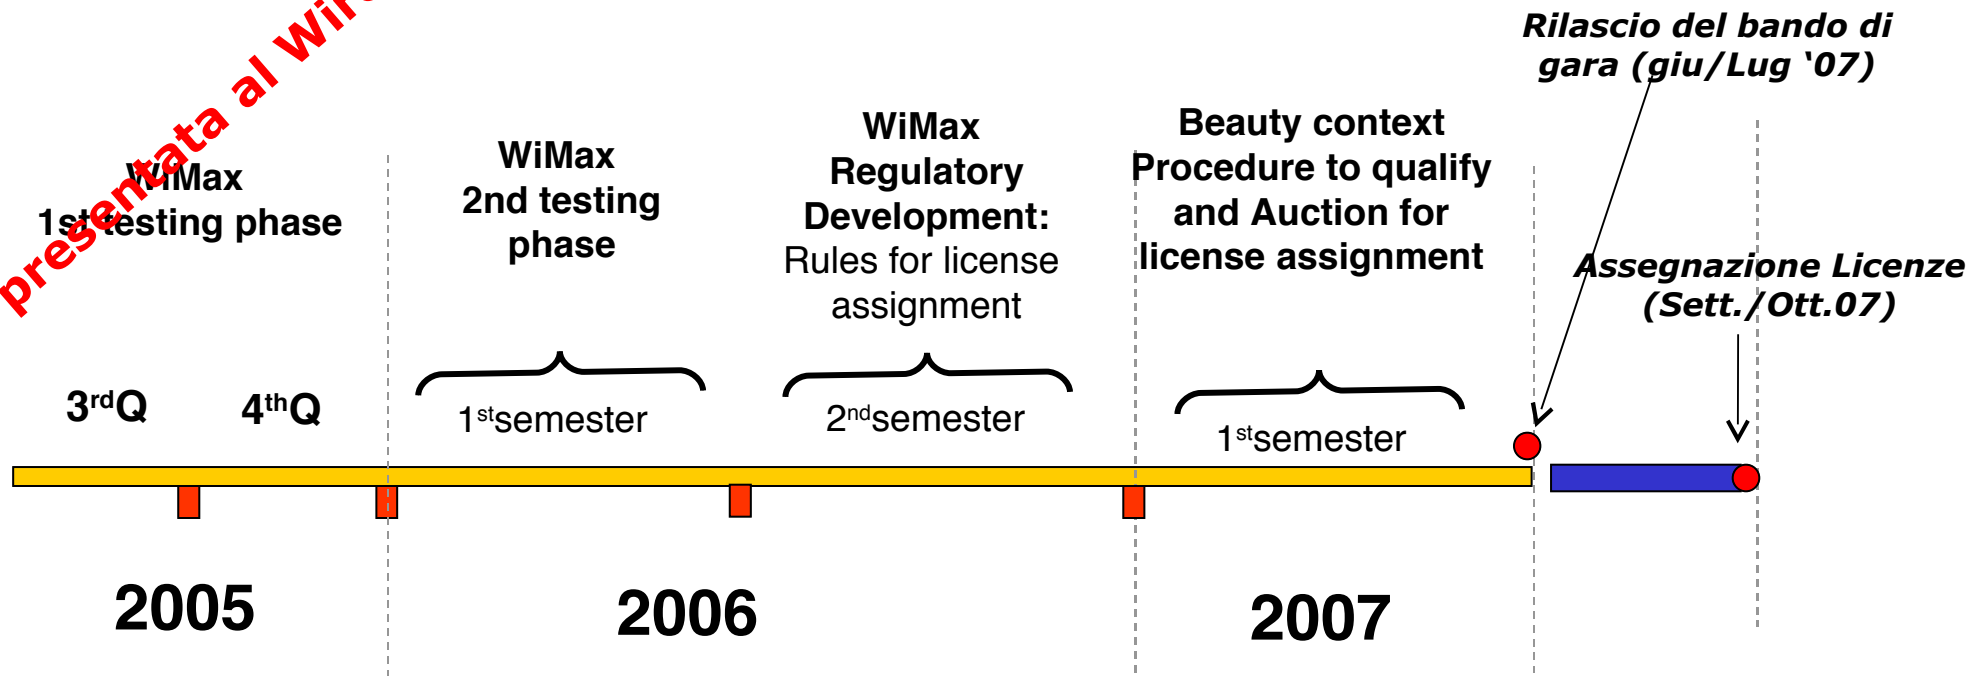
presentata al Wi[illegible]

WiMax
1st testing phase

WiMax
2nd testing phase

WiMax
Regulatory Development:
Rules for license assignment

Beauty context
Procedure to qualify and Auction for license assignment

Rilascio del bando di gara (giu/Lug '07)

Assegnazione Licenze (Sett./Ott.07)

$3^{rd}$Q

$4^{th}$Q

$1^{st}$semester

$2^{nd}$semester

$1^{st}$semester

2005

2006

2007